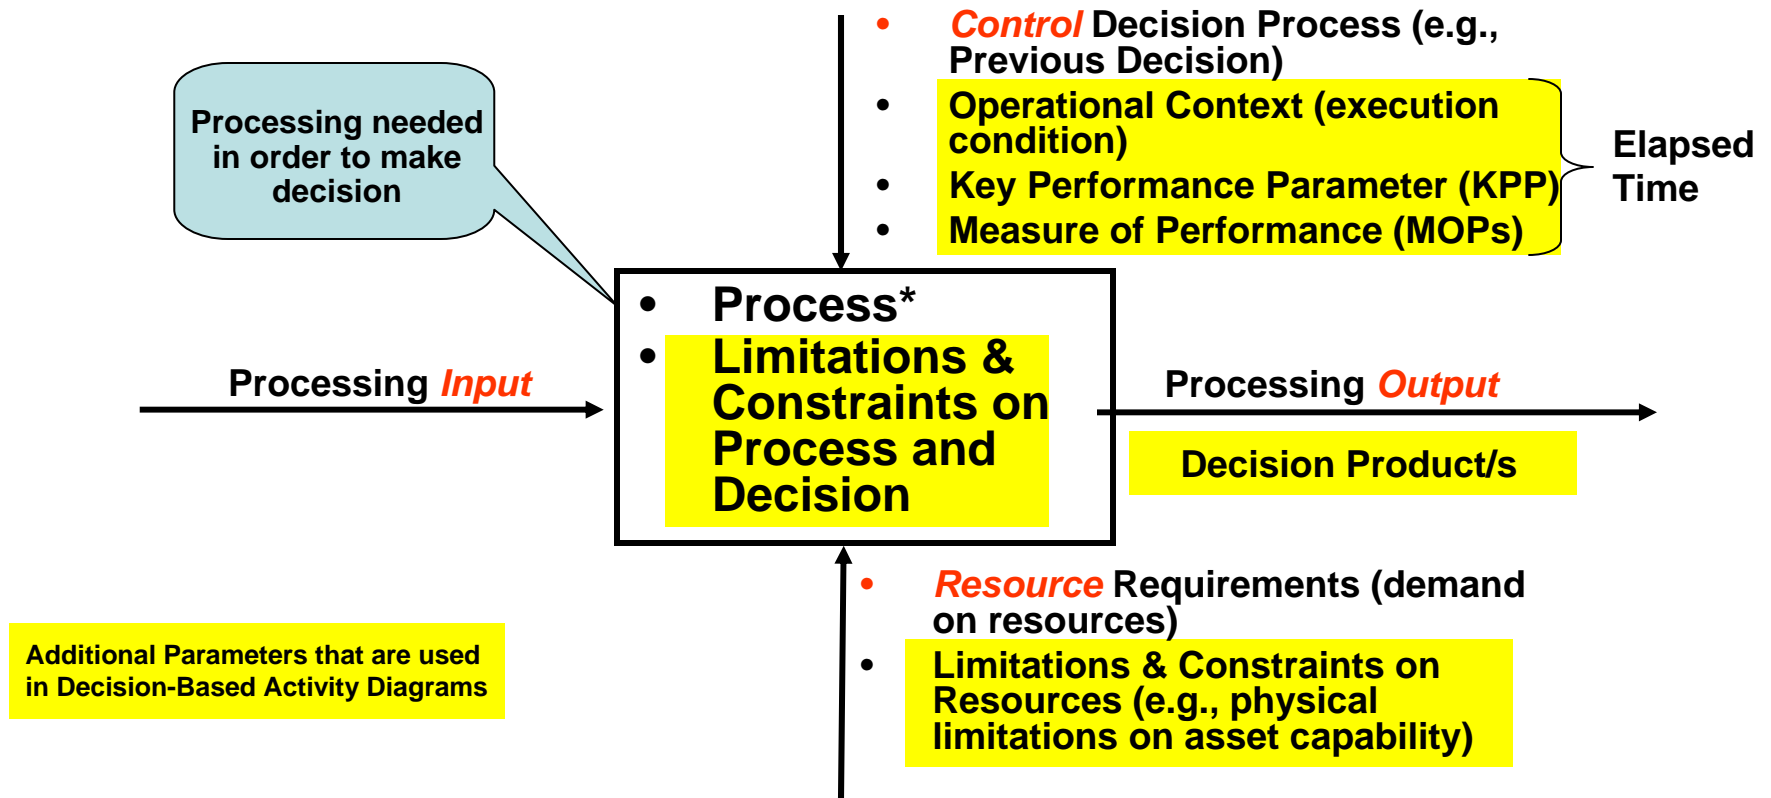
- Control Decision Process (e.g., Previous Decision)
- Operational Context (execution condition)
- Key Performance Parameter (KPP)
- Measure of Performance (MOPs)

Elapsed Time

Processing needed in order to make decision

- Process*
- Limitations & Constraints on Process and Decision

Processing Input

Processing Output

Decision Product/s

- Resource Requirements (demand on resources)
- Limitations & Constraints on Resources (e.g., physical limitations on asset capability)

Additional Parameters that are used in Decision-Based Activity Diagrams